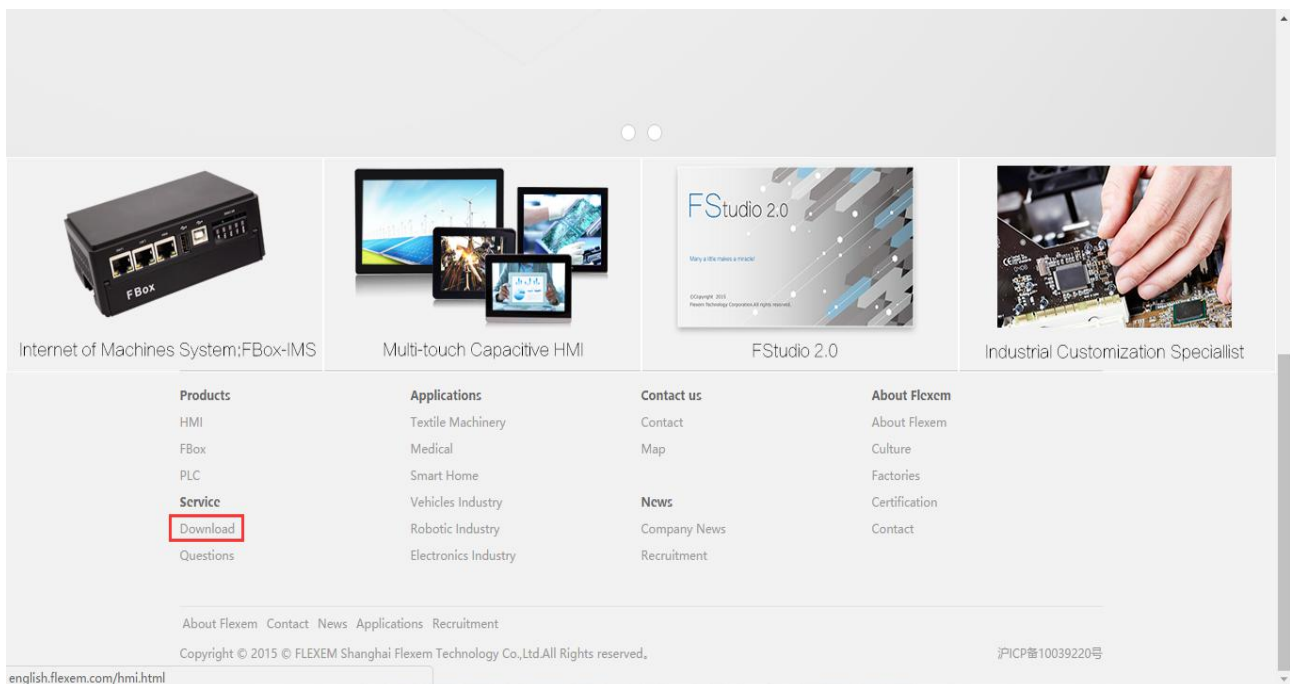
FBox

FStudio 2.0

Many a little makes a miracle!

©Copyright 2015
Flexem Technology Corporation All rights reserved.

Internet of Machines System:FBox-IMS

Multi-touch Capacitive HMI

FStudio 2.0

Industrial Customization Specialist

Products
HMI
FBox
PLC
Service
Download
Questions

Applications
Textile Machinery
Medical
Smart Home
Vehicles Industry
Robotic Industry
Electronics Industry

Contact us
Contact
Map

News
Company News
Recruitment

About Flexem
About Flexem
Culture
Factories
Certification
Contact

About Flexem Contact News Applications Recruitment

Copyright © 2015 © FLEXEM Shanghai Flexem Technology Co.,Ltd.All Rights reserved。

沪ICP备10039220号

english.flexem.com/hmi.html